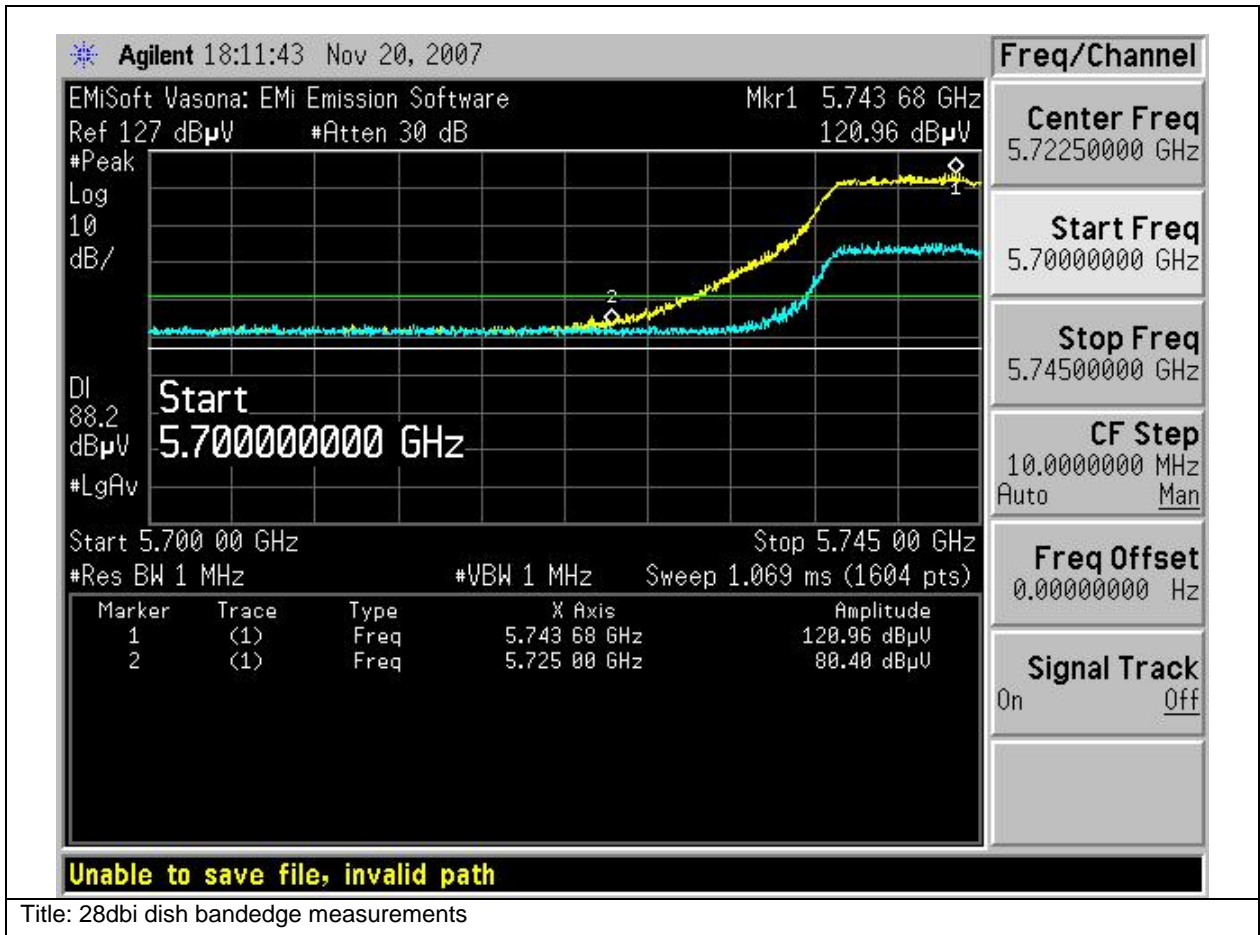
Agilent 18:11:43 Nov 20, 2007

EMiSoft Vasona: EMi Emission Software
Ref 127 dBμV #Atten 30 dB
Mkr1 5.743 68 GHz
120.96 dBμV

#Peak
Log
10
dB/

DI
88.2
dBμV
#LgAv

Start
5.700000000 GHz

2
1

Start 5.700 00 GHz
#Res BW 1 MHz
#VBW 1 MHz
Stop 5.745 00 GHz
Sweep 1.069 ms (1604 pts)

| Marker | Trace | Type | X Axis | Amplitude |
|---|---|---|---|---|
| 1 | (1) | Freq | 5.743 68 GHz | 120.96 dBμV |
| 2 | (1) | Freq | 5.725 00 GHz | 80.40 dBμV |

Freq/Channel

Center Freq
5.72250000 GHz

Start Freq
5.70000000 GHz

Stop Freq
5.74500000 GHz

CF Step
10.0000000 MHz
Auto Man

Freq Offset
0.00000000 Hz

Signal Track
On Off

Unable to save file, invalid path

Title: 28dbi dish bandedge measurements